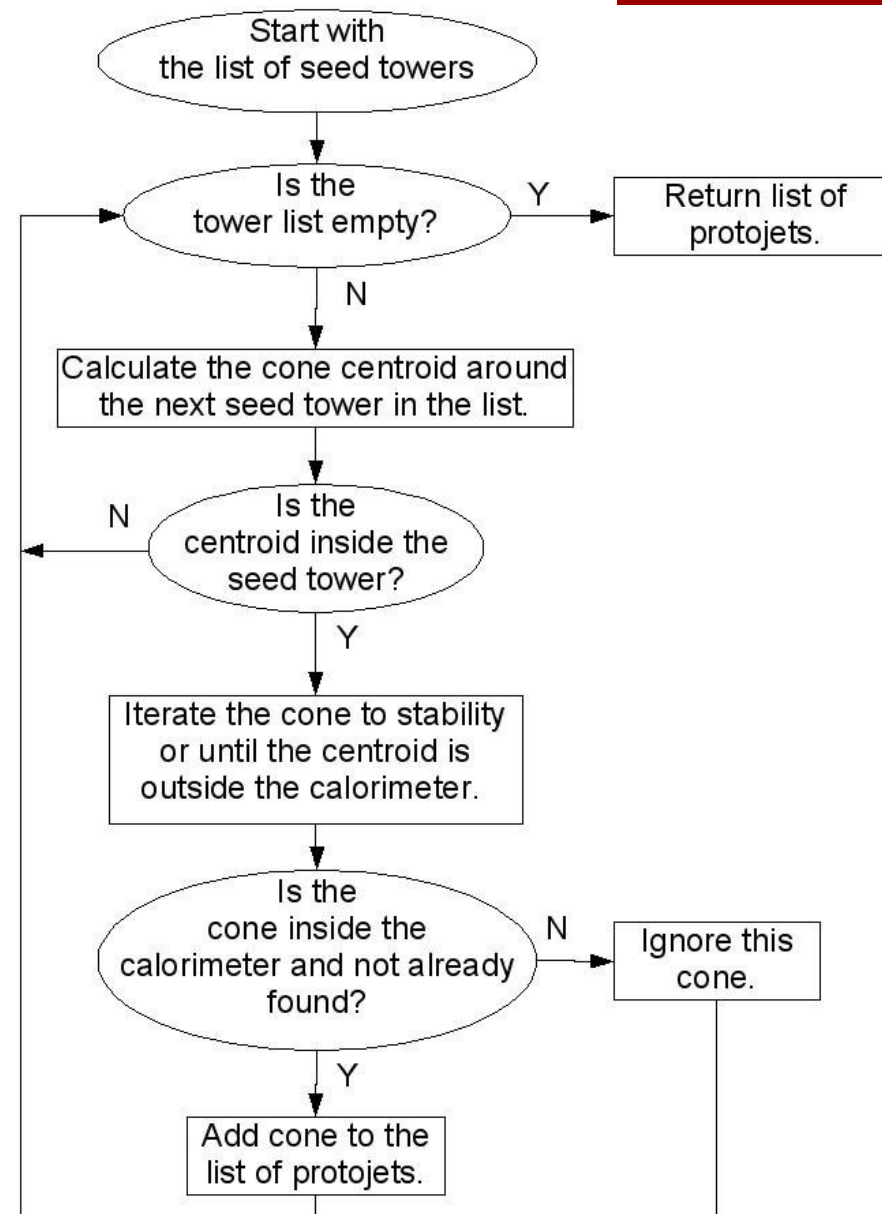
Start with the list of seed towers

Is the tower list empty?

Y

Return list of protojets.

N

Calculate the cone centroid around the next seed tower in the list.

N

Is the centroid inside the seed tower?

Y

Iterate the cone to stability or until the centroid is outside the calorimeter.

Is the cone inside the calorimeter and not already found?

N

Ignore this cone.

Y

Add cone to the list of protojets.